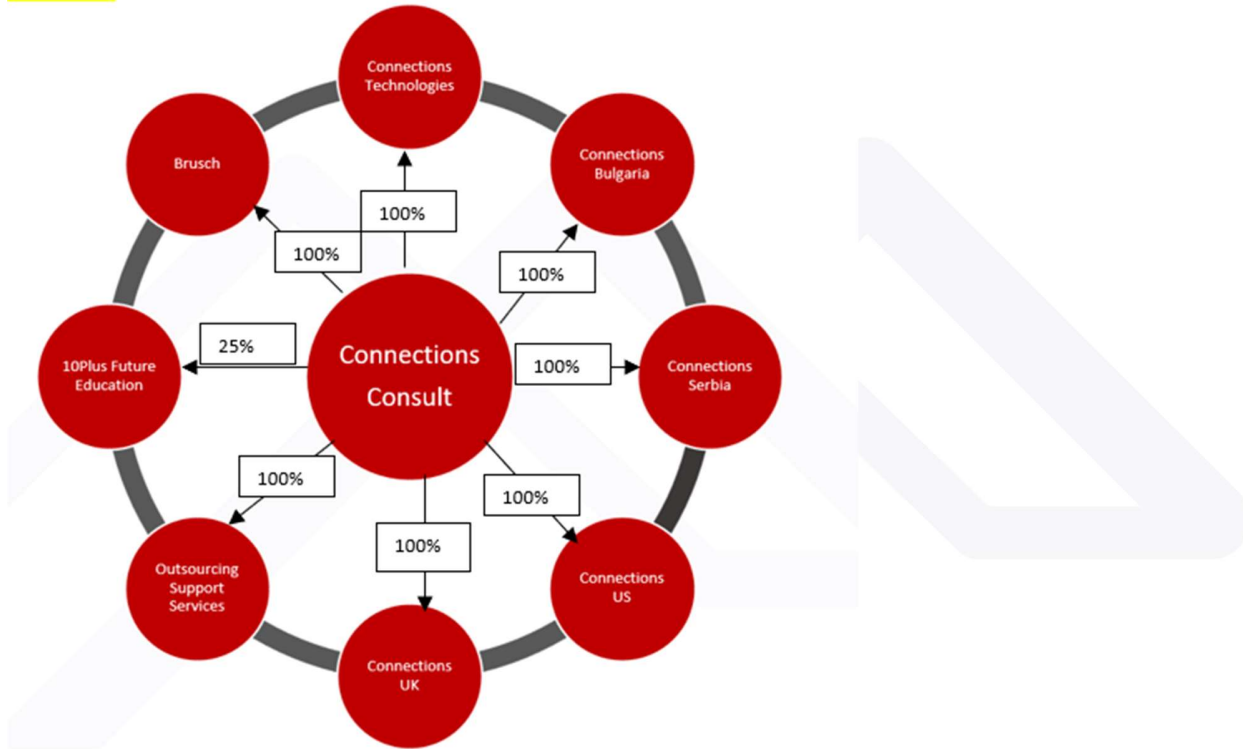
Connections Technologies

Brusch

Connections Bulgaria

100%

100%

100%

10Plus Future Education

25%

Connections Consult

100%

Connections Serbia

100%

100%

Outsourcing Support Services

100%

Connections US

Connections UK